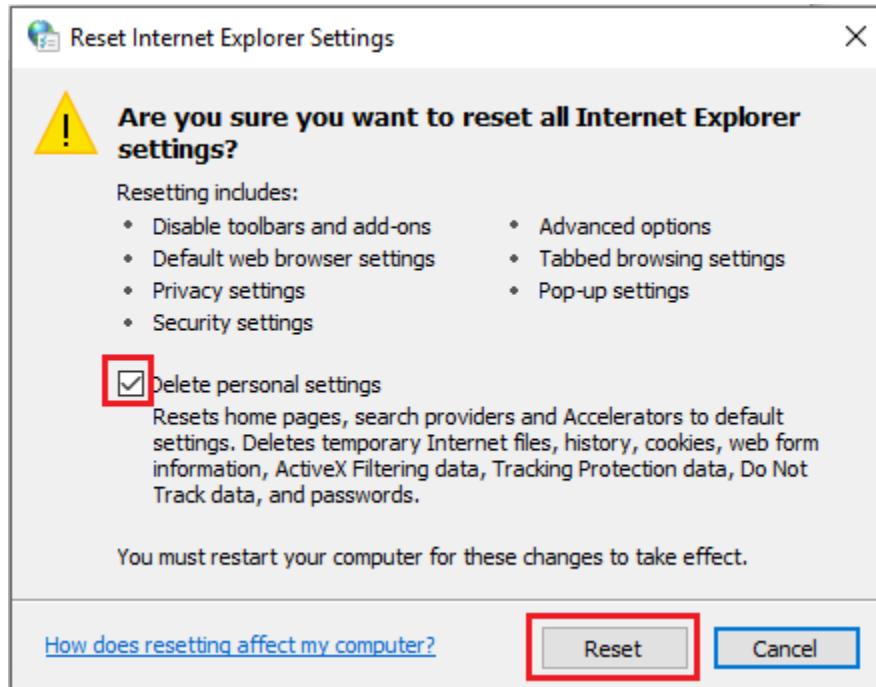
Reset Internet Explorer Settings

Are you sure you want to reset all Internet Explorer settings?

Resetting includes:

- Disable toolbars and add-ons
- Default web browser settings
- Privacy settings
- Security settings

- Advanced options
- Tabbed browsing settings
- Pop-up settings

Delete personal settings
Resets home pages, search providers and Accelerators to default settings. Deletes temporary Internet files, history, cookies, web form information, ActiveX Filtering data, Tracking Protection data, Do Not Track data, and passwords.

You must restart your computer for these changes to take effect.

How does resetting affect my computer?

Reset

Cancel